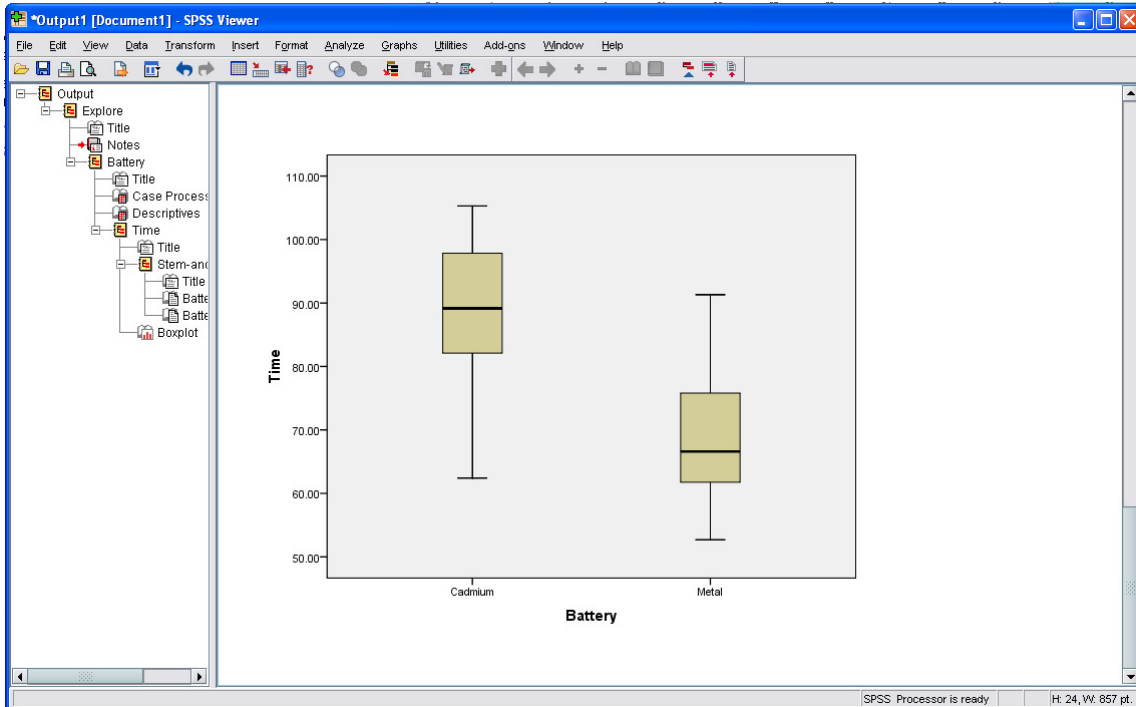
*Output1 [Document1] - SPSS Viewer

File Edit View Data Transform Insert Format Analyze Graphs Utilities Add-ons Window Help

Output
Explore
Title
Notes
Battery
Title
Case Process
Descriptives
Time
Title
Stem-and
Title
Batte
Batte
Boxplot

110.00
100.00
90.00
80.00
70.00
60.00
50.00

Time

Cadmium
Metal

Battery

SPSS Processor is ready
H: 24, W: 857 pt.